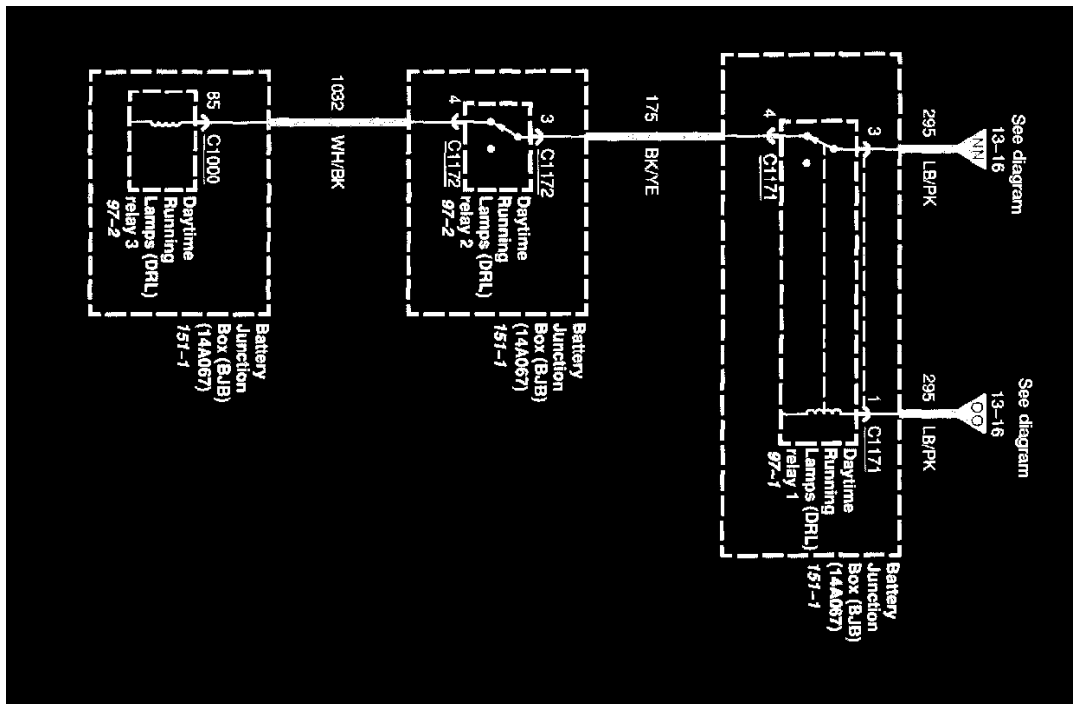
See diagram
13-16
NN
295
LB/PK

See diagram
13-16
OO
295
LB/PK

3
4
C1171
1
C1171
Daytime
Running
Lamps (DRL)
relay 1
97-1

Battery
Junction
Box (BJB)
(14A067)
151-1

175
BK/YE

3
C1172
4
C1172
Daytime
Running
Lamps (DRL)
relay 2
97-2

Battery
Junction
Box (BJB)
(14A067)
151-1

1032
WH/BK

85
C1000
Daytime
Running
Lamps (DRL)
relay 3
97-2

Battery
Junction
Box (BJB)
(14A067)
151-1